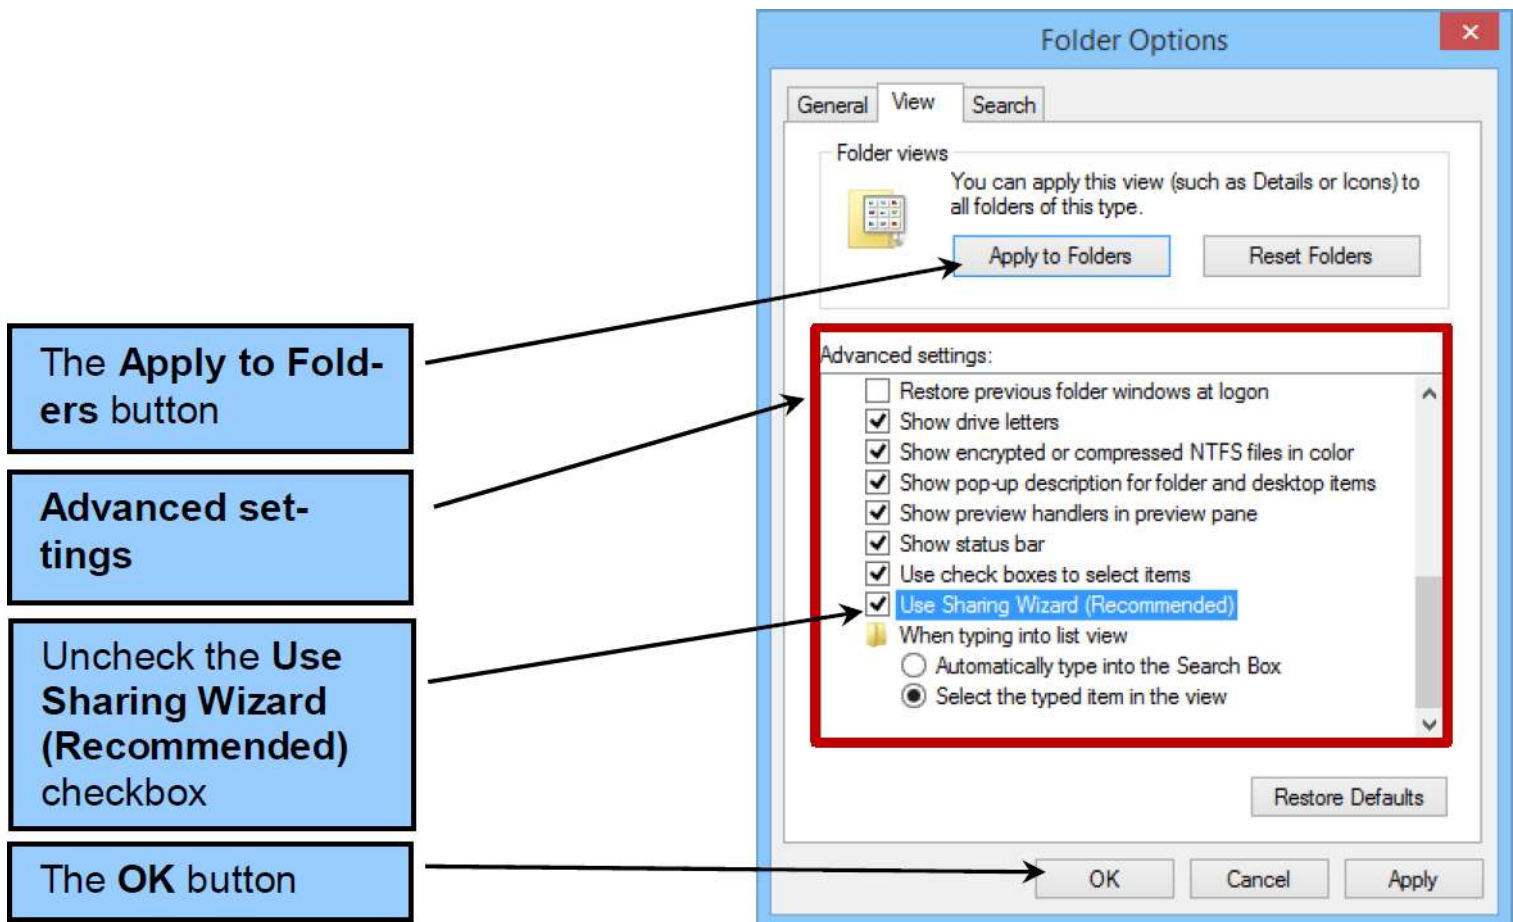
The **Apply to Folders** button

**Advanced settings**

Uncheck the **Use Sharing Wizard (Recommended)** checkbox

The **OK** button

Folder Options

General View Search

Folder views

You can apply this view (such as Details or Icons) to all folders of this type.

Apply to Folders Reset Folders

Advanced settings:

Restore previous folder windows at logon
Show drive letters
Show encrypted or compressed NTFS files in color
Show pop-up description for folder and desktop items
Show preview handlers in preview pane
Show status bar
Use check boxes to select items
Use Sharing Wizard (Recommended)
When typing into list view
Automatically type into the Search Box
Select the typed item in the view

Restore Defaults

OK Cancel Apply